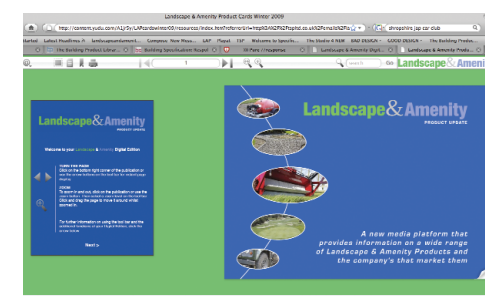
Landscape & Amenity Product Cards Winter 2009

http://content.yudu.com/A1j/5y/LA/Pcardswinter09/resources/index.htm?referrerUrl=http%3A%2F%2Fuphoto.co.uk%2Fcms%2F%2F

shropshire jap car club

Started Latest Headlines Landscapeamenitymanf... Compress New Mess... LAP Flypal TIP Welcome to Ipswich... The Studio 4 NEW SAD DESIGN GOOD DESIGN The Building Produc...

The Building Product Librar... The Building Specification Report Sit... / resources Landscape & Amenity Digit... Landscape & Amenity Digit...

1

Search

Go

Landscape & Amenity

Landscape & Amenity
PRODUCT UPDATE

Welcome to your Landscape & Amenity Digital Edition

Click on the bottom right corner of the publication or use the arrow buttons on the tool bar for next page display.

ZOOM
To zoom in and out, click on the publication or use the zoom button. Once zoomed, drag to view more of the page.

For further information on using the tool bar and the enhanced features of your Digital Edition, click the icons above.

Next >

Landscape & Amenity
PRODUCT UPDATE

A new media platform that provides information on a wide range of Landscape & Amenity Products and the company's that market them